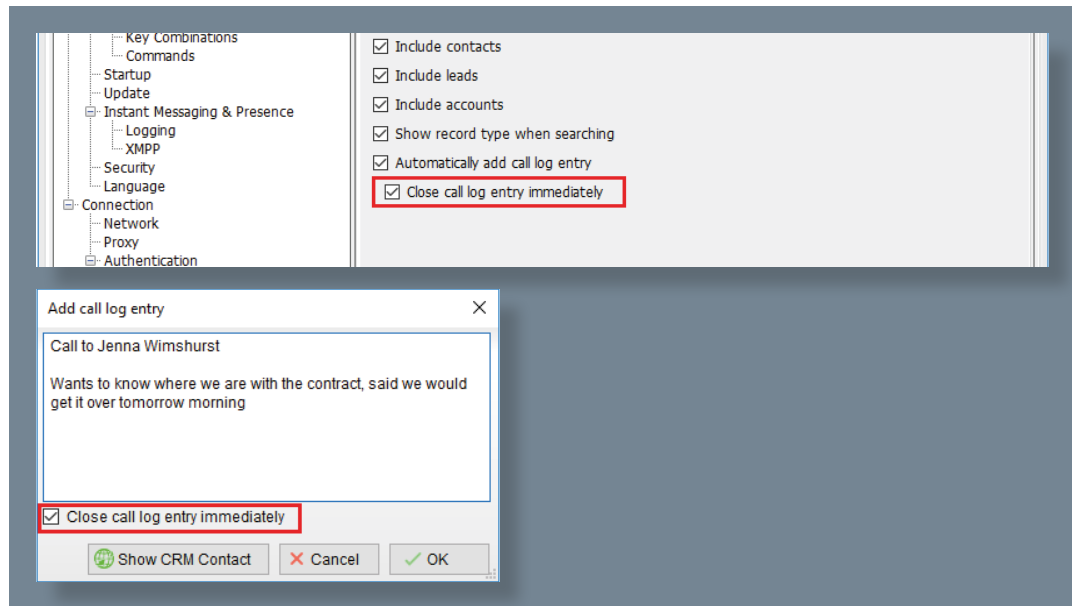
Key Combinations
Commands
Startup
Update
Instant Messaging & Presence
Logging
XMPP
Security
Language
Connection
Network
Proxy
Authentication

☑ Include contacts
☑ Include leads
☑ Include accounts
☑ Show record type when searching
☑ Automatically add call log entry
☑ Close call log entry immediately

Add call log entry
×

Call to Jenna Wimshurst

Wants to know where we are with the contract, said we would get it over tomorrow morning

☑ Close call log entry immediately

Show CRM Contact
Cancel
OK